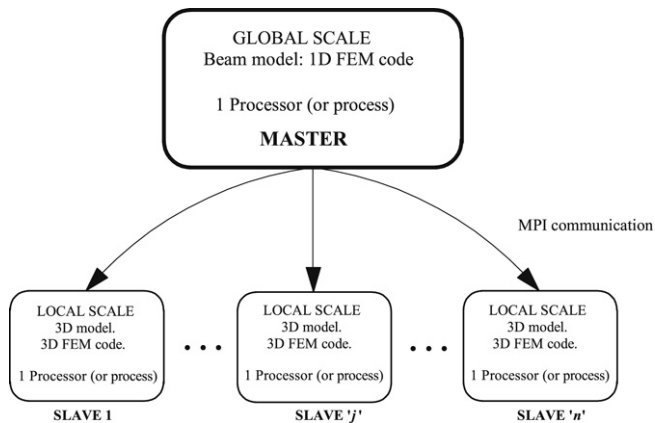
GLOBAL SCALE
Beam model: 1D FEM code

1 Processor (or process)

MASTER

MPI communication

LOCAL SCALE
3D model.
3D FEM code.

1 Processor (or process)

SLAVE 1

...

LOCAL SCALE
3D model.
3D FEM code.

1 Processor (or process)

SLAVE '*j*'

...

LOCAL SCALE
3D model.
3D FEM code.

1 Processor (or process)

SLAVE '*n*'